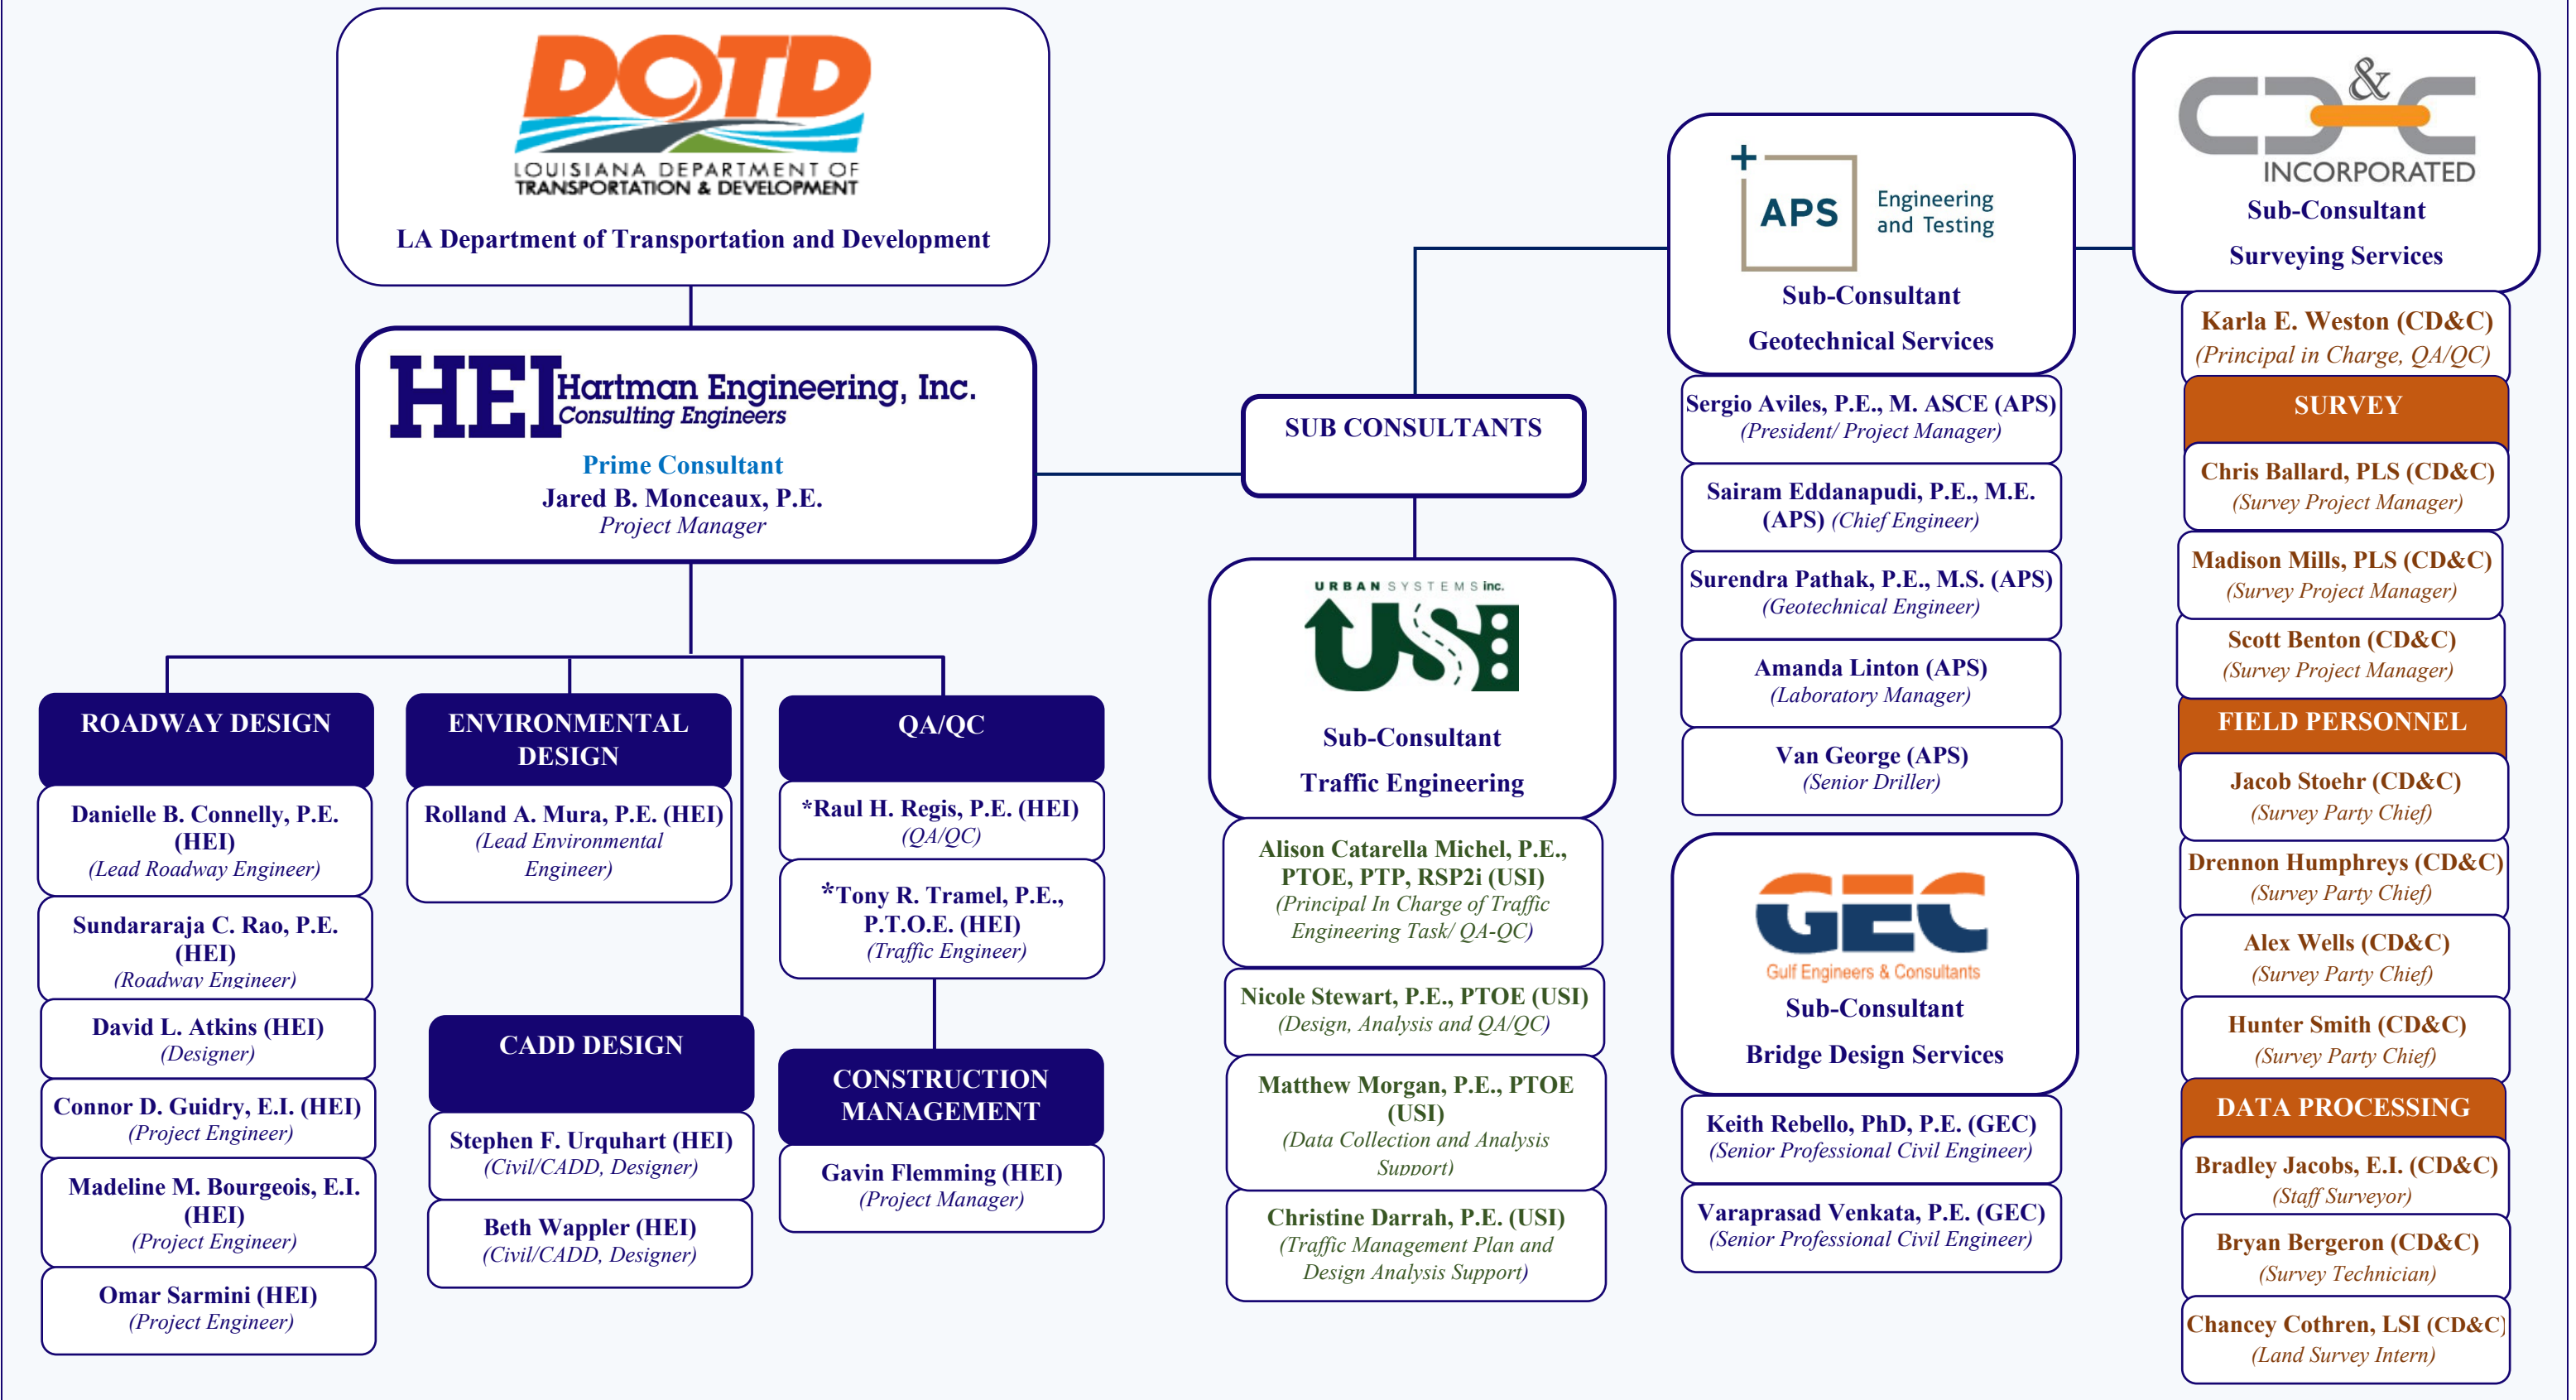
DOTD
LOUISIANA DEPARTMENT OF TRANSPORTATION & DEVELOPMENT
LA Department of Transportation and Development

HEI Hartman Engineering, Inc. Consulting Engineers
Prime Consultant
Jared B. Monceaux, P.E.
Project Manager

ROADWAY DESIGN

Danielle B. Connelly, P.E. (HEI)
(Lead Roadway Engineer)

Sundararaja C. Rao, P.E. (HEI)
(Roadway Engineer)

David L. Atkins (HEI)
(Designer)

Connor D. Guidry, E.I. (HEI)
(Project Engineer)

Madeline M. Bourgeois, E.I. (HEI)
(Project Engineer)

Omar Sarmini (HEI)
(Project Engineer)

ENVIRONMENTAL DESIGN

Rolland A. Mura, P.E. (HEI)
(Lead Environmental Engineer)

CADD DESIGN

Stephen F. Urquhart (HEI)
(Civil/CADD, Designer)

Beth Wappler (HEI)
(Civil/CADD, Designer)

QA/QC

*Raul H. Regis, P.E. (HEI)
(QA/QC)

*Tony R. Tramel, P.E., P.T.O.E. (HEI)
(Traffic Engineer)

CONSTRUCTION MANAGEMENT

Gavin Flemming (HEI)
(Project Manager)

SUB CONSULTANTS

URBAN SYSTEMS inc. USI
Sub-Consultant
Traffic Engineering

Alison Catarella Michel, P.E., PTOE, PTP, RSP2i (USI)
(Principal In Charge of Traffic Engineering Task/ QA-QC)

Nicole Stewart, P.E., PTOE (USI)
(Design, Analysis and QA/QC)

Matthew Morgan, P.E., PTOE (USI)
(Data Collection and Analysis Support)

Christine Darrah, P.E. (USI)
(Traffic Management Plan and Design Analysis Support)

APS Engineering and Testing
Sub-Consultant
Geotechnical Services

Sergio Aviles, P.E., M. ASCE (APS)
(President/ Project Manager)

Sairam Eddanapudi, P.E., M.E. (APS) (Chief Engineer)

Surendra Pathak, P.E., M.S. (APS)
(Geotechnical Engineer)

Amanda Linton (APS)
(Laboratory Manager)

Van George (APS)
(Senior Driller)

GEC Gulf Engineers & Consultants
Sub-Consultant
Bridge Design Services

Keith Rebello, PhD, P.E. (GEC)
(Senior Professional Civil Engineer)

Varaprasad Venkata, P.E. (GEC)
(Senior Professional Civil Engineer)

CD&C INCORPORATED
Sub-Consultant
Surveying Services

Karla E. Weston (CD&C)
(Principal in Charge, QA/QC)

SURVEY

Chris Ballard, PLS (CD&C)
(Survey Project Manager)

Madison Mills, PLS (CD&C)
(Survey Project Manager)

Scott Benton (CD&C)
(Survey Project Manager)

FIELD PERSONNEL

Jacob Stoehr (CD&C)
(Survey Party Chief)

Drennon Humphreys (CD&C)
(Survey Party Chief)

Alex Wells (CD&C)
(Survey Party Chief)

Hunter Smith (CD&C)
(Survey Party Chief)

DATA PROCESSING

Bradley Jacobs, E.I. (CD&C)
(Staff Surveyor)

Bryan Bergeron (CD&C)
(Survey Technician)

Chancey Cothren, LSI (CD&C)
(Land Survey Intern)